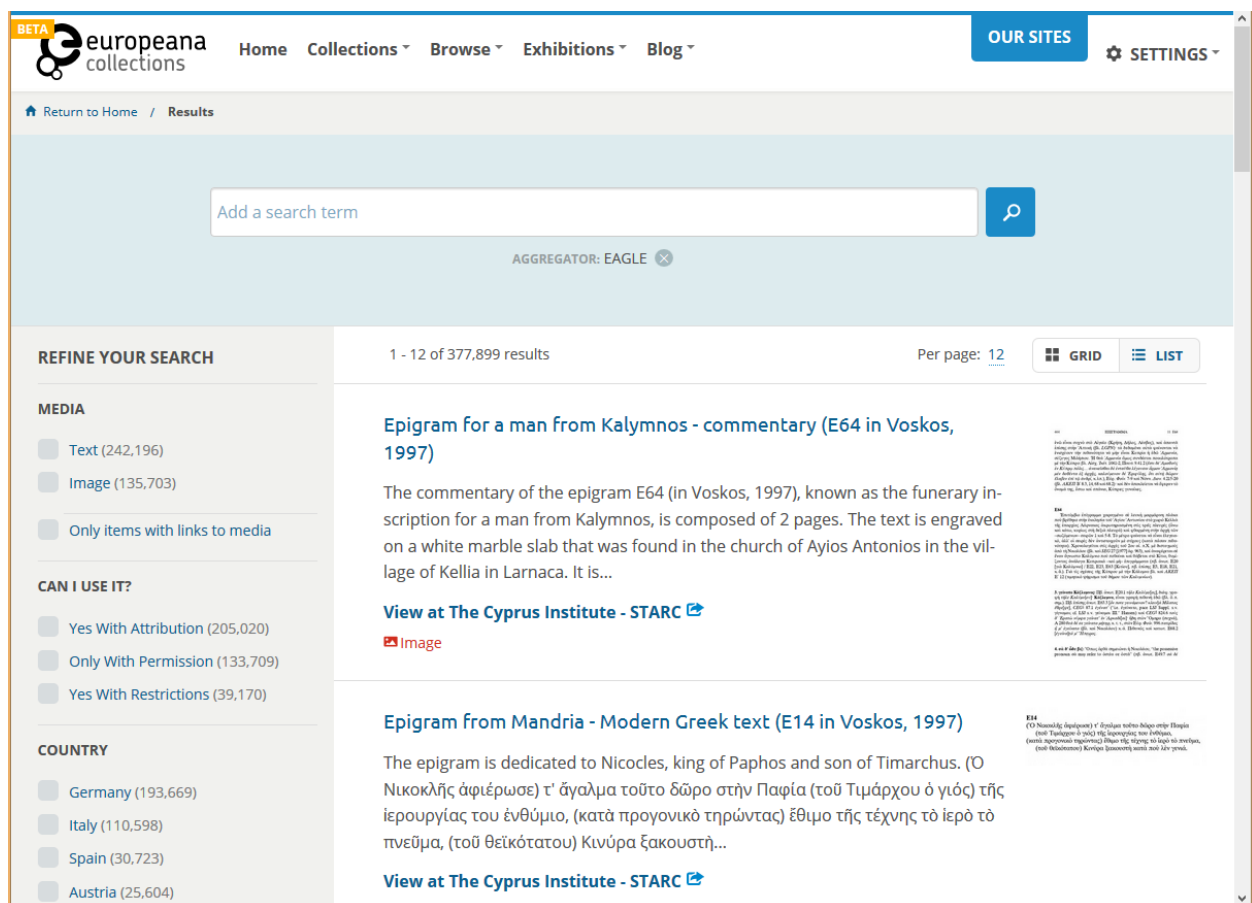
BETA europeana collections

Home Collections Browse Exhibitions Blog

OUR SITES

SETTINGS

Return to Home / Results

Add a search term

AGGREGATOR: EAGLE

REFINE YOUR SEARCH

MEDIA

Text (242,196)

Image (135,703)

Only items with links to media

CAN I USE IT?

Yes With Attribution (205,020)

Only With Permission (133,709)

Yes With Restrictions (39,170)

COUNTRY

Germany (193,669)

Italy (110,598)

Spain (30,723)

Austria (25,604)

1 - 12 of 377,899 results

Per page: 12

GRID LIST

Epigram for a man from Kalymnos - commentary (E64 in Voskos, 1997)

The commentary of the epigram E64 (in Voskos, 1997), known as the funerary inscription for a man from Kalymnos, is composed of 2 pages. The text is engraved on a white marble slab that was found in the church of Ayios Antonios in the village of Kellia in Larnaca. It is...

View at The Cyprus Institute - STARC

Image

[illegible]

Epigram from Mandria - Modern Greek text (E14 in Voskos, 1997)

The epigram is dedicated to Nicocles, king of Paphos and son of Timarchus. (Ὁ Νικοκλῆς ἀφιέρωσε) τ' ἄγαλμα τοῦτο δῶρο στὴν Παφία (τοῦ Τιμάρχου ὁ γιός) τῆς ἱερουργίας του ἐνθύμιο, (κατὰ προγονικὸ τηρώντας) ἔθιμο τῆς τέχνης τὸ ἱερὸ τὸ πνεῦμα, (τοῦ θεϊκότατου) Κινύρα ξακουστή...

View at The Cyprus Institute - STARC

E14
(Ὁ Νικοκλῆς ἀφιέρωσε) τ' ἄγαλμα τοῦτο δῶρο στὴν Παφία (τοῦ Τιμάρχου ὁ γιός) τῆς ἱερουργίας του ἐνθύμιο, (κατὰ προγονικὸ τηρώντας) ἔθιμο τῆς τέχνης τὸ ἱερὸ τὸ πνεῦμα, (τοῦ θεϊκότατου) Κινύρα ξακουστὴ κατὰ πού λὲν γενιά.